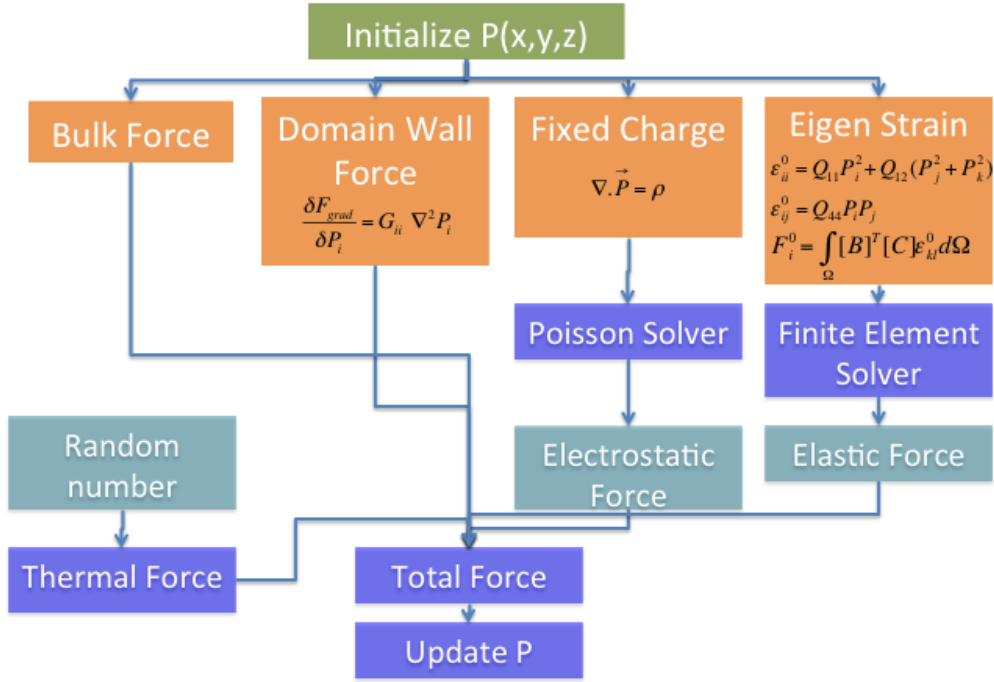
Initialize P(x,y,z)

Bulk Force

Domain Wall Force
$\frac{\delta F_{grad}}{\delta P_i} = G_{ii} \nabla^2 P_i$

Fixed Charge
$\nabla . \vec{P} = \rho$

Eigen Strain
$\varepsilon_{ii}^0 = Q_{11} P_i^2 + Q_{12}(P_j^2 + P_k^2)$
$\varepsilon_{ij}^0 = Q_{44} P_i P_j$
$F_i^0 = \int_{\Omega} [B]^T [C] \varepsilon_{kl}^0 d\Omega$

Poisson Solver

Finite Element Solver

Random number

Electrostatic Force

Elastic Force

Thermal Force

Total Force

Update P